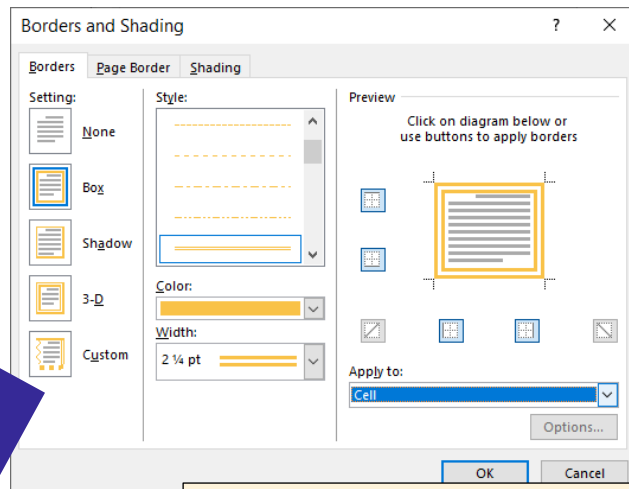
Borders and Shading

?

Borders | Page Border | Shading

Setting:

None

Box

Shadow

3-D

Custom

Style:

Color:

Width:

2 ¼ pt

Preview

Click on diagram below or use buttons to apply borders

Apply to:

Cell

Options...

OK

Cancel